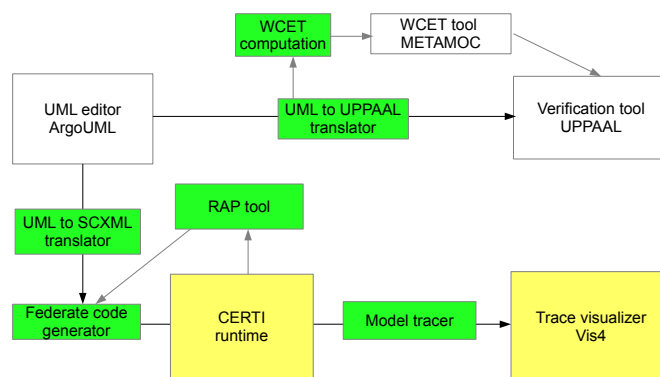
WCET computation

WCET tool METAMOC

UML editor ArgoUML

UML to UPPAAL translator

Verification tool UPPAAL

UML to SCXML translator

RAP tool

Federate code generator

CERTI runtime

Model tracer

Trace visualizer Vis4